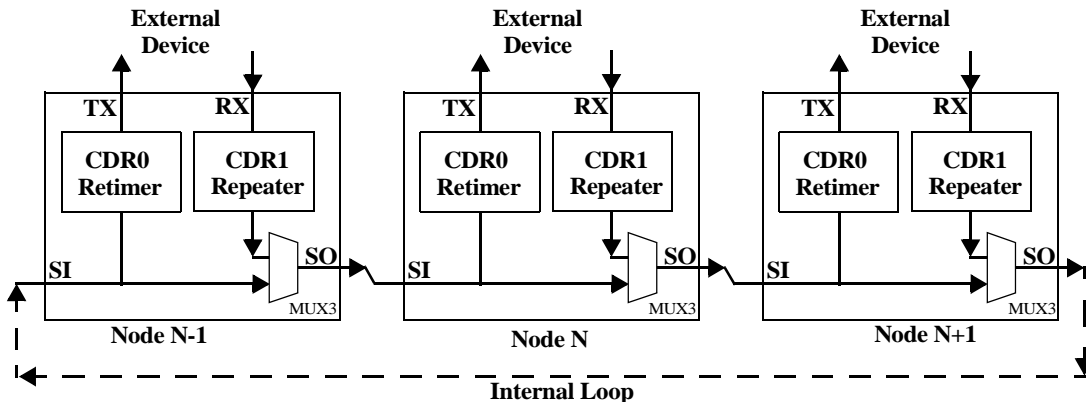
External Device
TX
RX
CDR0 Retimer
CDR1 Repeater
SI
SO
MUX3
Node N-1

External Device
TX
RX
CDR0 Retimer
CDR1 Repeater
SI
SO
MUX3
Node N

External Device
TX
RX
CDR0 Retimer
CDR1 Repeater
SI
SO
MUX3
Node N+1

Internal Loop